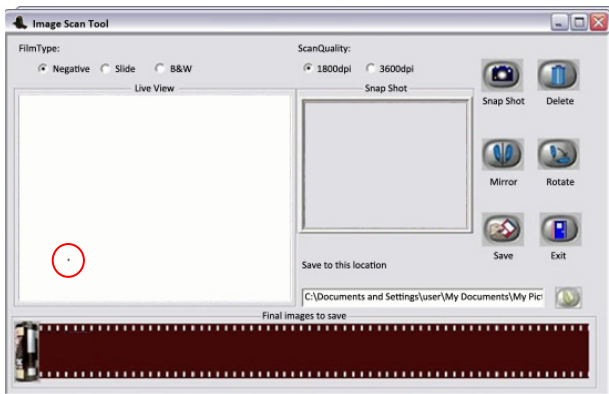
Image Scan Tool

FilmType:
Negative
Slide
B&W

ScanQuality:
1800dpi
3600dpi

Live View

Snap Shot

Snap Shot
Delete
Mirror
Rotate
Save
Exit

Save to this location

C:\Documents and Settings\user\My Documents\My Pict

Final images to save